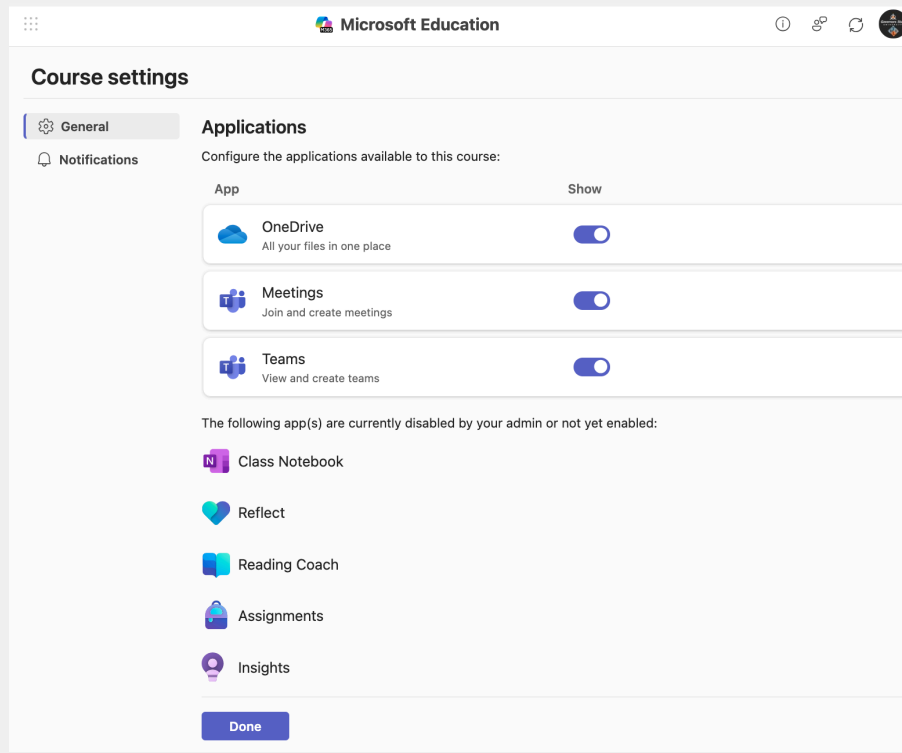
Microsoft Education

Course settings

General

Notifications

Applications

Configure the applications available to this course:

| App | Show |
|---|---|
| OneDrive<br>All your files in one place | |
| Meetings<br>Join and create meetings | |
| Teams<br>View and create teams | |

The following app(s) are currently disabled by your admin or not yet enabled:

Class Notebook

Reflect

Reading Coach

Assignments

Insights

Done